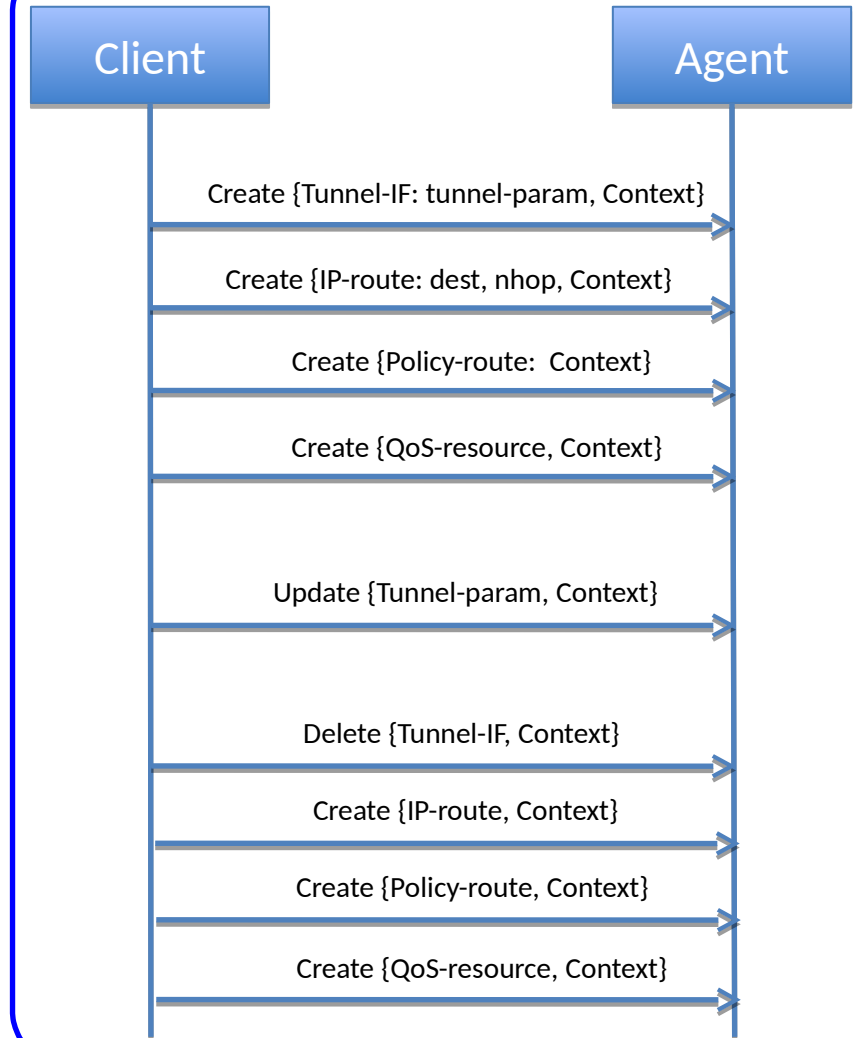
Client

Agent

Create {Tunnel-IF: tunnel-param, Context}

Create {IP-route: dest, nhop, Context}

Create {Policy-route: Context}

Create {QoS-resource, Context}

Update {Tunnel-param, Context}

Delete {Tunnel-IF, Context}

Create {IP-route, Context}

Create {Policy-route, Context}

Create {QoS-resource, Context}